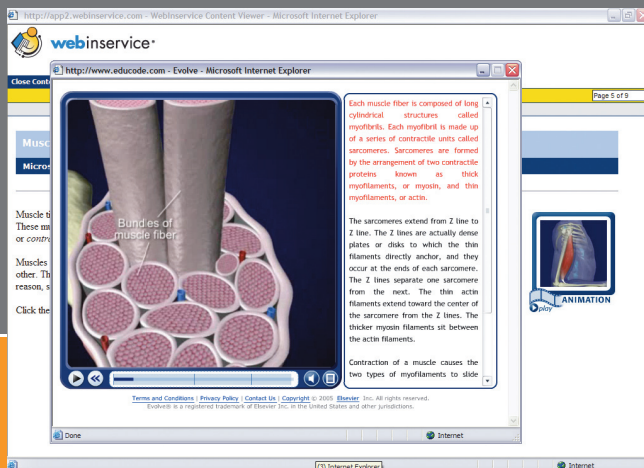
http://app2.webinservice.com - WebInservice Content Viewer - Microsoft Internet Explorer

webinservice

Close Cont

Page 5 of 9

Musc

Micros

Muscle ti
These mu
or contr

Muscles
other. Th
reason, s

Click the

ANIMATION

play

http://www.educode.com - Evolve - Microsoft Internet Explorer

Bundles of muscle fiber

Each muscle fiber is composed of long cylindrical structures called myofibrils. Each myofibril is made up of a series of contractile units called sarcomeres. Sarcomeres are formed by the arrangement of two contractile proteins known as thick myofilaments, or myosin, and thin myofilaments, or actin.

The sarcomeres extend from Z line to Z line. The Z lines are actually dense plates or disks to which the thin filaments directly anchor, and they occur at the ends of each sarcomere. The Z lines separate one sarcomere from the next. The thin actin filaments extend toward the center of the sarcomere from the Z lines. The thicker myosin filaments sit between the actin filaments.

Contraction of a muscle causes the two types of myofilaments to slide

Terms and Conditions | Privacy Policy | Contact Us | Copyright © 2005 Elsevier Inc. All rights reserved.
Evolve® is a registered trademark of Elsevier Inc. in the United States and other jurisdictions.

Done

Internet

(3) Internet Explorer

Internet